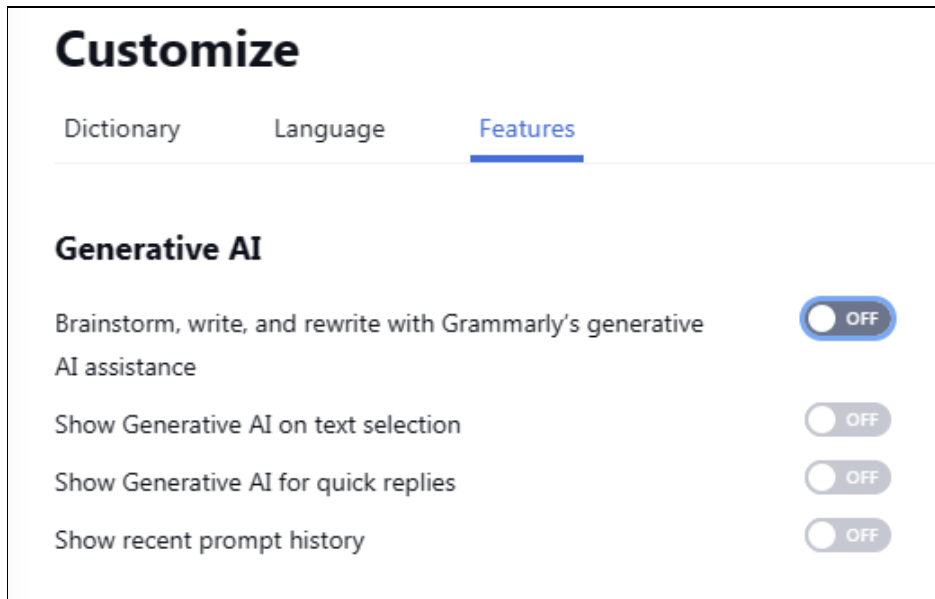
Customize

Dictionary Language Features

Generative AI

Brainstorm, write, and rewrite with Grammarly's generative AI assistance OFF

Show Generative AI on text selection OFF

Show Generative AI for quick replies OFF

Show recent prompt history OFF